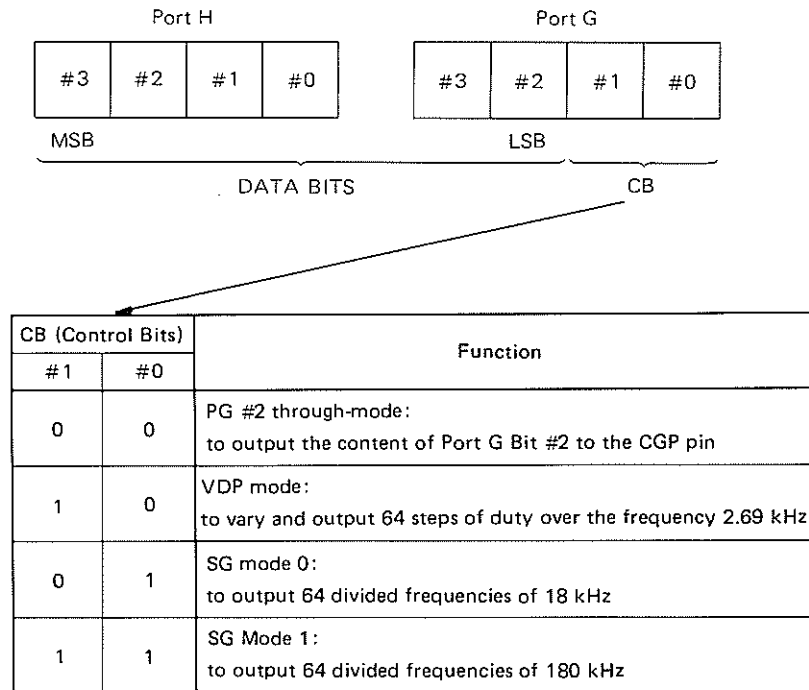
Port H

| #3 | #2 | #1 | #0 |
|---|---|---|---|

Port G

| #3 | #2 | #1 | #0 |
|---|---|---|---|

MSB

LSB

DATA BITS

CB

| CB (Control Bits) #1 | CB (Control Bits) #0 | Function |
|---|---|---|
| 0 | 0 | PG #2 through-mode: to output the content of Port G Bit #2 to the CGP pin |
| 1 | 0 | VDP mode: to vary and output 64 steps of duty over the frequency 2.69 kHz |
| 0 | 1 | SG mode 0: to output 64 divided frequencies of 18 kHz |
| 1 | 1 | SG Mode 1: to output 64 divided frequencies of 180 kHz |